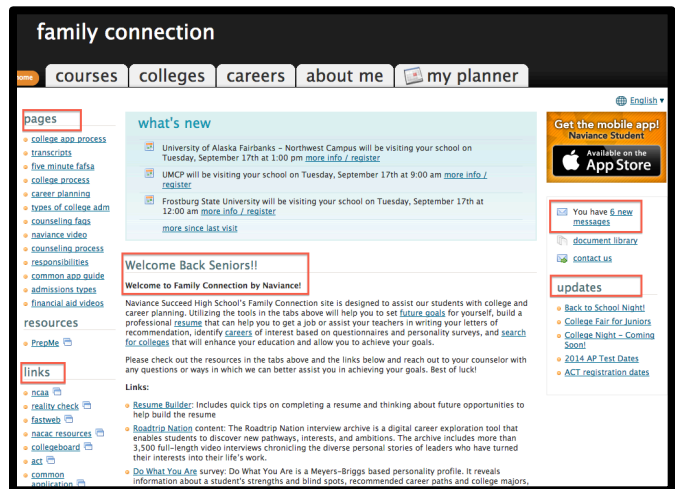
family connection

home courses colleges careers about me my planner

English ▾

pages

college app process
transcripts
five minute fafsa
college process
career planning
types of college adm
counseling faqs
naviance video
counseling process
responsibilities
common app guide
admissions types
financial aid videos

resources

PrepMe

links

ncaa
reality check
fastweb
nacac resources
collegeboard
act
common application

what's new

University of Alaska Fairbanks - Northwest Campus will be visiting your school on Tuesday, September 17th at 1:00 pm more info / register

UMCP will be visiting your school on Tuesday, September 17th at 9:00 am more info / register

Frostburg State University will be visiting your school on Tuesday, September 17th at 12:00 am more info / register

more since last visit

Welcome Back Seniors!!

Welcome to Family Connection by Naviance!

Naviance Succeed High School's Family Connection site is designed to assist our students with college and career planning. Utilizing the tools in the tabs above will help you to set future goals for yourself, build a professional resume that can help you to get a job or assist your teachers in writing your letters of recommendation, identify careers of interest based on questionnaires and personality surveys, and search for colleges that will enhance your education and allow you to achieve your goals.

Please check out the resources in the tabs above and the links below and reach out to your counselor with any questions or ways in which we can better assist you in achieving your goals. Best of luck!

Links:

Resume Builder: Includes quick tips on completing a resume and thinking about future opportunities to help build the resume

Roadtrip Nation content: The Roadtrip Nation interview archive is a digital career exploration tool that enables students to discover new pathways, interests, and ambitions. The archive includes more than 3,500 full-length video interviews chronicling the diverse personal stories of leaders who have turned their interests into their life's work.

Do What You Are survey: Do What You Are is a Meyers-Briggs based personality profile. It reveals information about a student's strengths and blind spots, recommended career paths and college majors,

Get the mobile app!
Naviance Student
Available on the
App Store

You have 6 new messages

document library

contact us

updates

Back to School Night!
College Fair for Juniors
College Night - Coming Soon!
2014 AP Test Dates
ACT registration dates